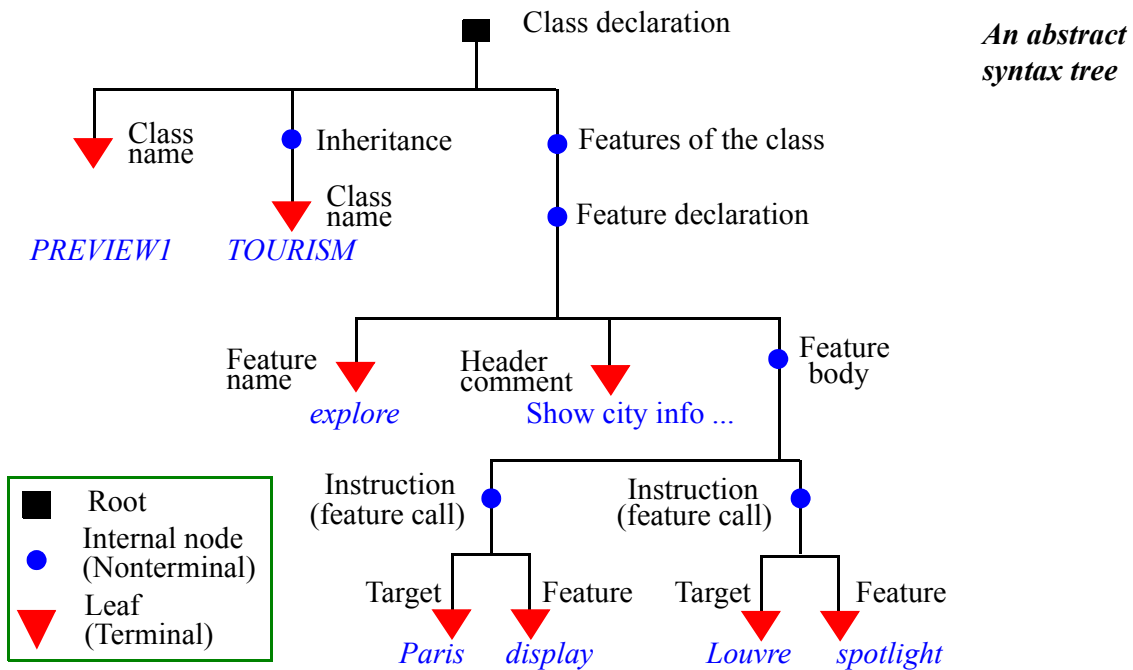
An abstract syntax tree

Class declaration

Class name

Inheritance

Class name

Features of the class

Feature declaration

PREVIEW1

TOURISM

Feature name

explore

Header comment

Show city info ...

Feature body

Instruction (feature call)

Instruction (feature call)

Target

Feature

Target

Feature

Paris

display

Louvre

spotlight

Root

Internal node (Nonterminal)

Leaf (Terminal)